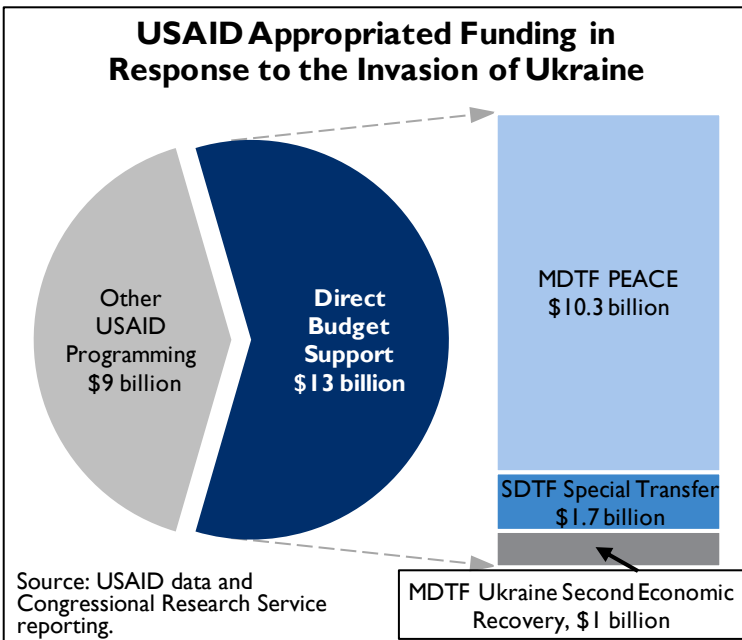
USAID Appropriated Funding in Response to the Invasion of Ukraine

Other USAID Programming $9 billion

Direct Budget Support $13 billion

MDTF PEACE $10.3 billion

SDTF Special Transfer $1.7 billion

MDTF Ukraine Second Economic Recovery, $1 billion

Source: USAID data and Congressional Research Service reporting.